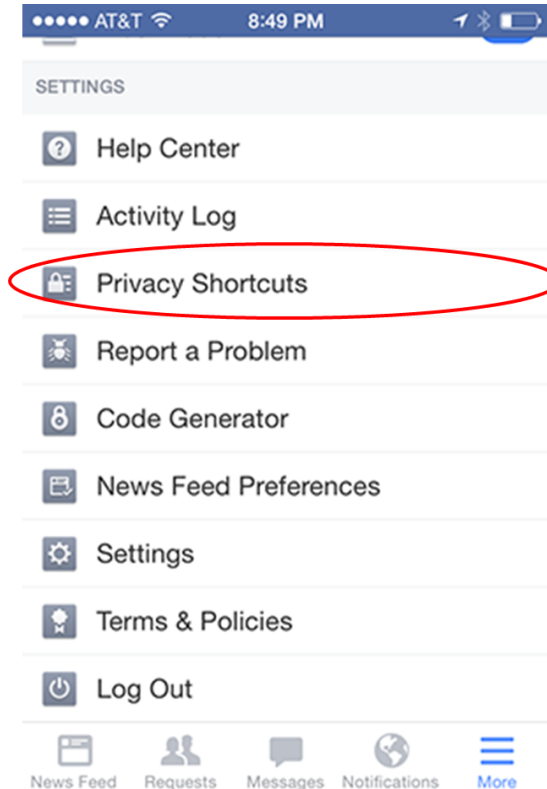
●●●●● AT&T 8:49 PM

SETTINGS

Help Center

Activity Log

Privacy Shortcuts

Report a Problem

Code Generator

News Feed Preferences

Settings

Terms & Policies

Log Out

News Feed Requests Messages Notifications More